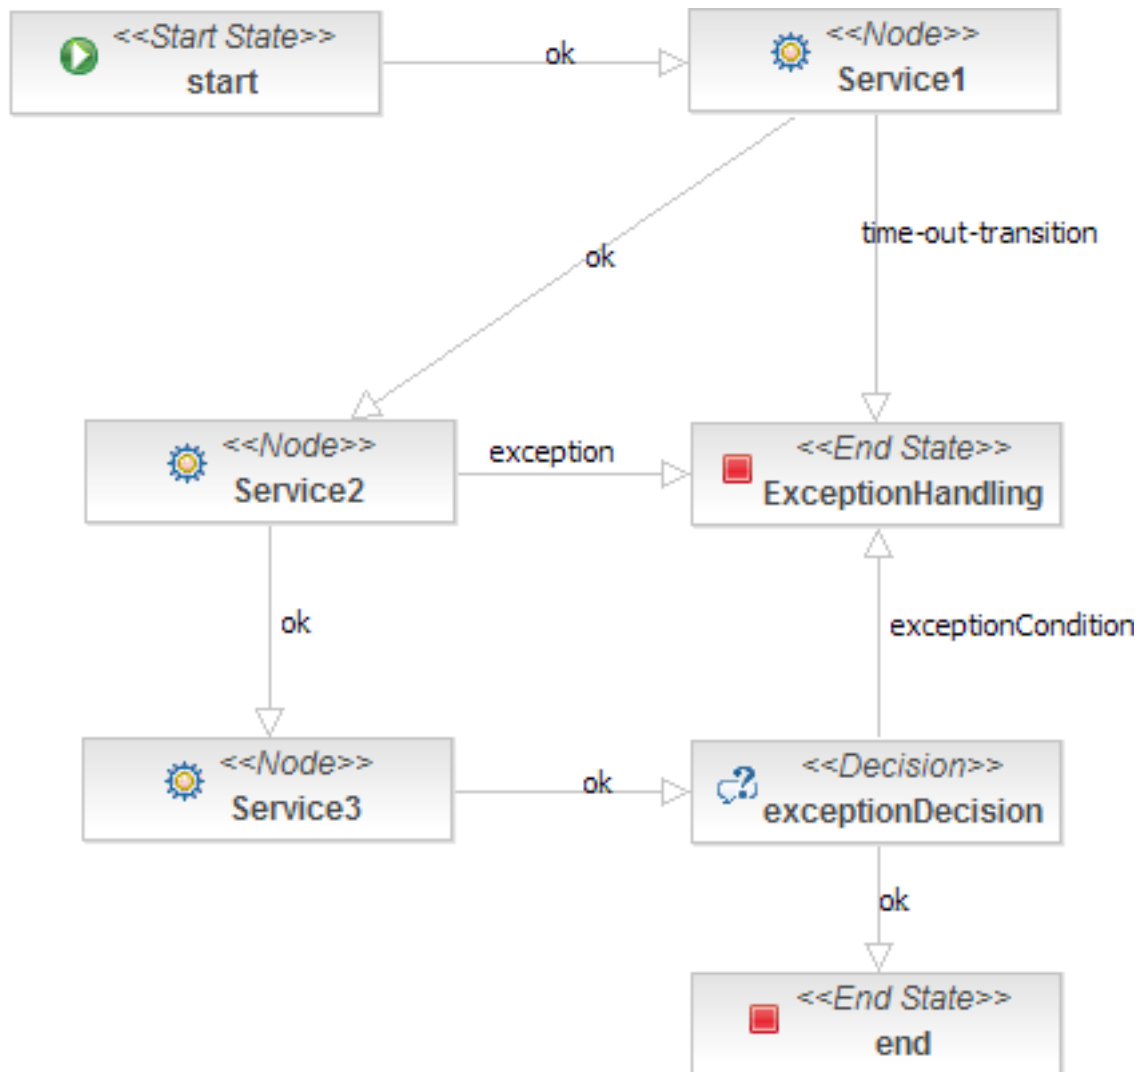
<<Start State>>
start

ok

<<Node>>
Service1

ok

time-out-transition

<<Node>>
Service2

exception

<<End State>>
ExceptionHandling

ok

exceptionCondition

<<Node>>
Service3

ok

<<Decision>>
exceptionDecision

ok

<<End State>>
end